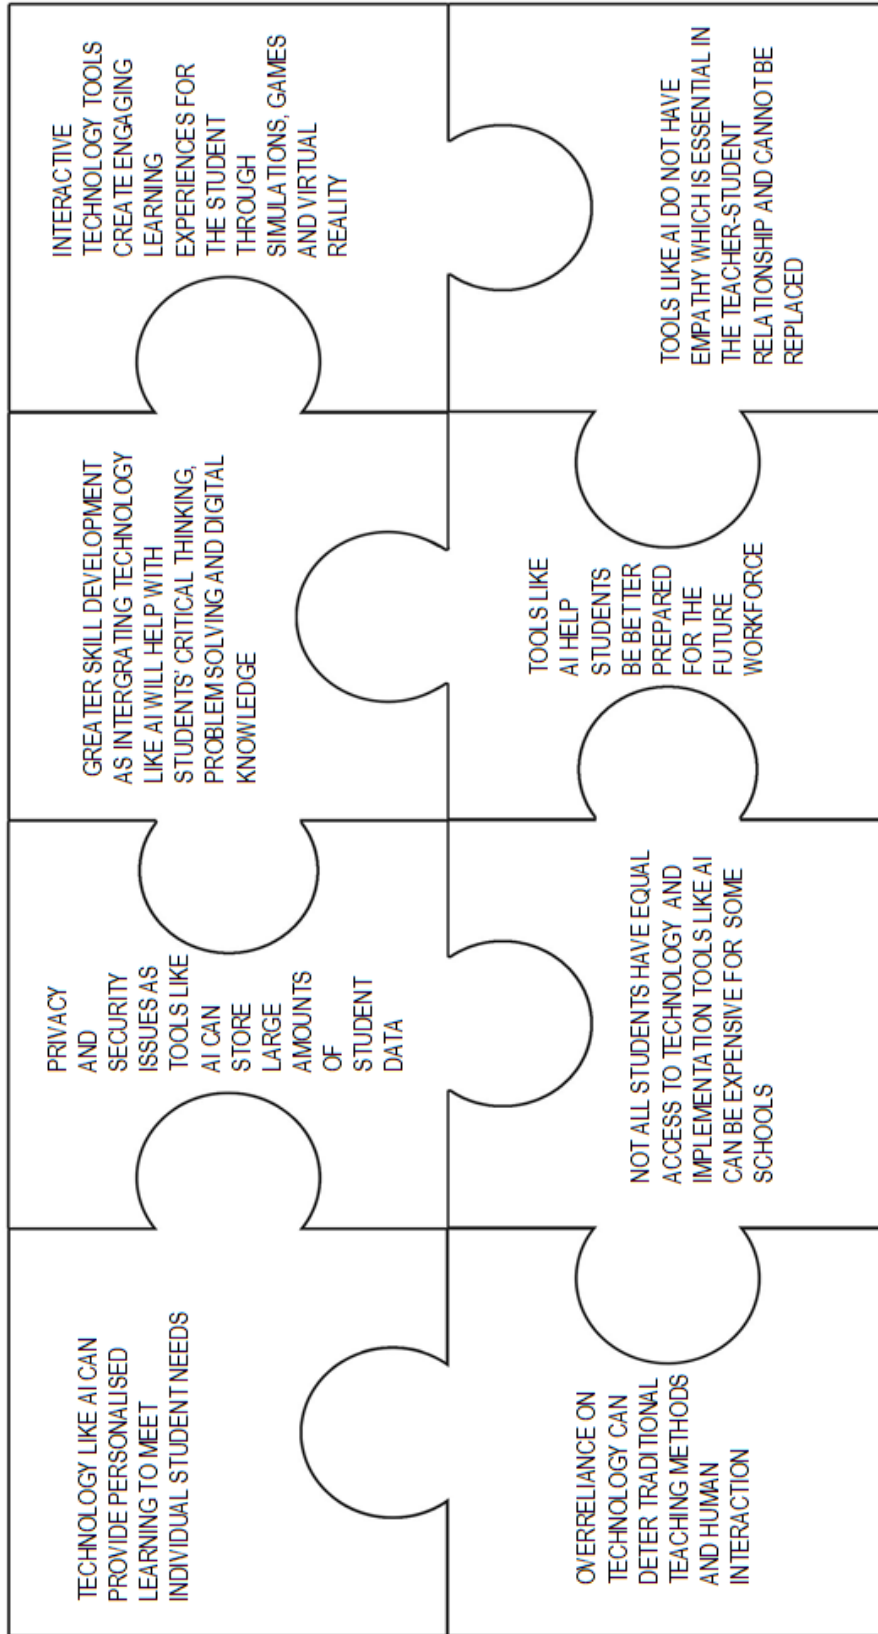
INTERACTIVE TECHNOLOGY TOOLS CREATE ENGAGING LEARNING EXPERIENCES FOR THE STUDENT THROUGH SIMULATIONS, GAMES AND VIRTUAL REALITY

TOOLS LIKE AI DO NOT HAVE EMPATHY WHICH IS ESSENTIAL IN THE TEACHER-STUDENT RELATIONSHIP AND CANNOT BE REPLACED

GREATER SKILL DEVELOPMENT AS INTERGRATING TECHNOLOGY LIKE AI WILL HELP WITH STUDENTS' CRITICAL THINKING, PROBLEM SOLVING AND DIGITAL KNOWLEDGE

TOOLS LIKE AI HELP STUDENTS BE BETTER PREPARED FOR THE FUTURE WORKFORCE

PRIVACY AND SECURITY ISSUES AS TOOLS LIKE AI CAN STORE LARGE AMOUNTS OF STUDENT DATA

NOT ALL STUDENTS HAVE EQUAL ACCESS TO TECHNOLOGY AND IMPLEMENTATION TOOLS LIKE AI CAN BE EXPENSIVE FOR SOME SCHOOLS

TECHNOLOGY LIKE AI CAN PROVIDE PERSONALISED LEARNING TO MEET INDIVIDUAL STUDENT NEEDS

OVERRELIANCE ON TECHNOLOGY CAN DETER TRADITIONAL TEACHING METHODS AND HUMAN INTERACTION